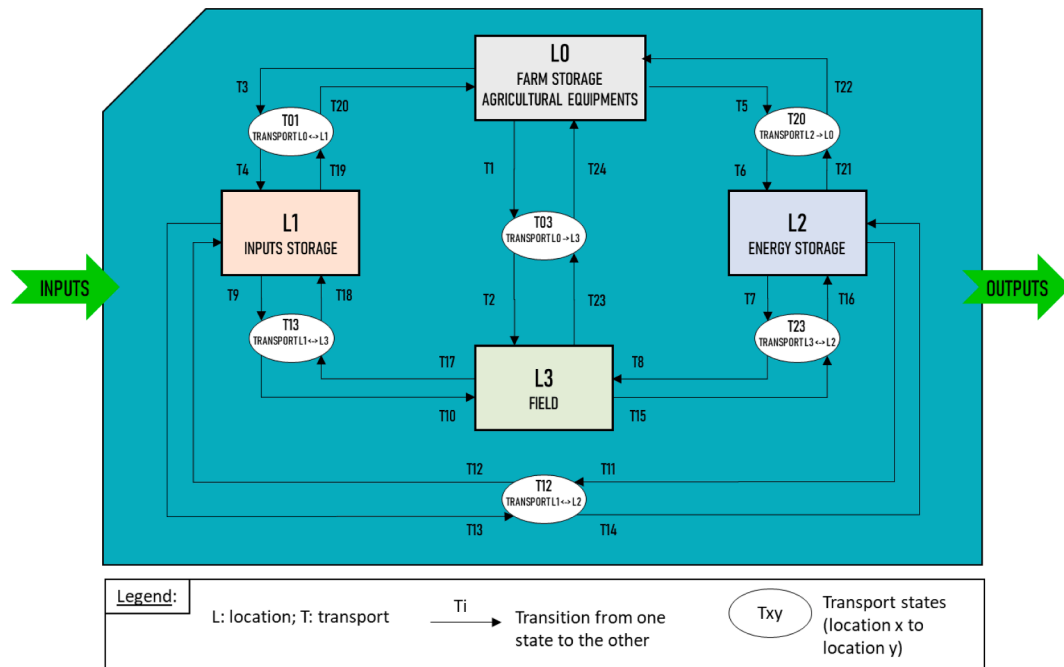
L0
FARM STORAGE
AGRICULTURAL EQUIPMENTS

T3
T20
T01
TRANSPORT L0 <-> L1
T4
T19

T5
T22
T20
TRANSPORT L2 -> L0
T6
T21

T1
T24
T03
TRANSPORT L0 -> L3
T2
T23

L1
INPUTS STORAGE

L2
ENERGY STORAGE

INPUTS

OUTPUTS

T9
T18
T13
TRANSPORT L1 <-> L3

T7
T16
T23
TRANSPORT L3 <-> L2

T17
T8
L3
FIELD
T10
T15

T12
T11
T12
TRANSPORT L1 <-> L2
T13
T14

Legend:
L: location; T: transport
Ti
Transition from one state to the other
Txy
Transport states (location x to location y)